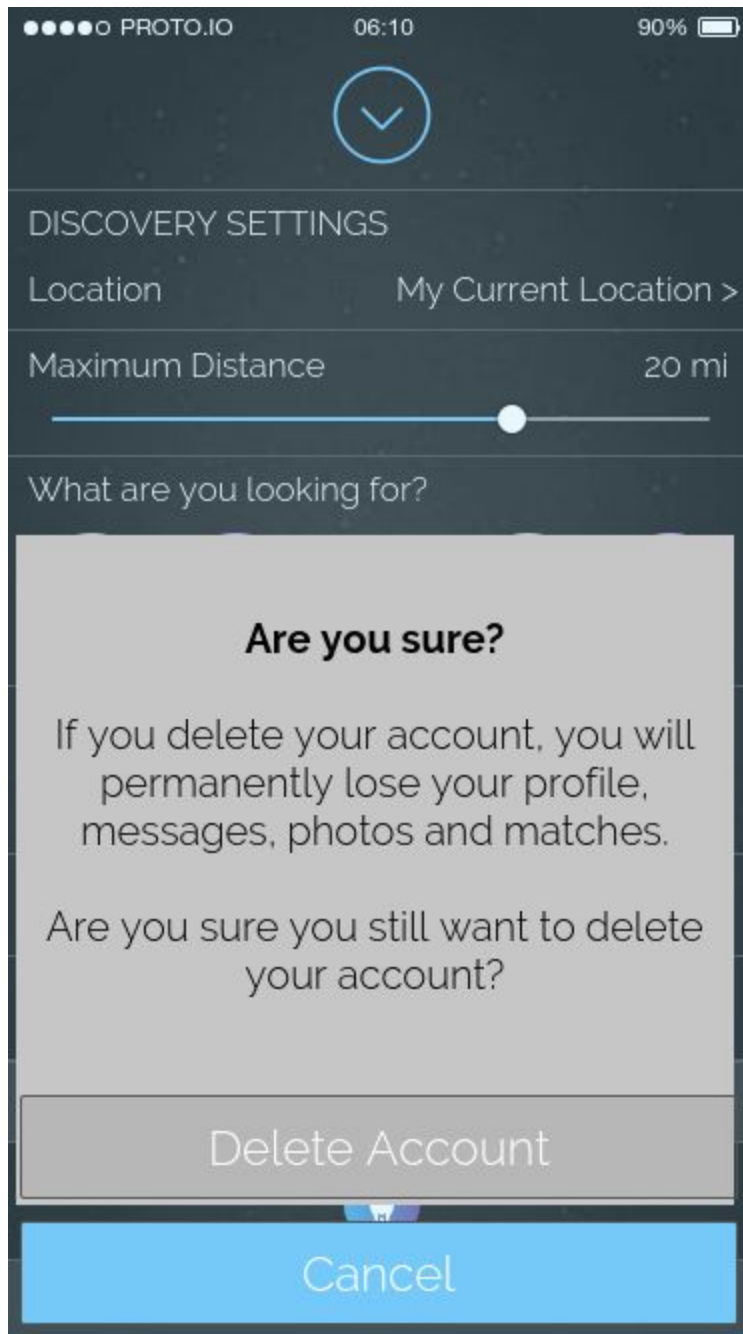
●●●●○ PROTO.IO 06:10 90%

DISCOVERY SETTINGS

Location My Current Location >

Maximum Distance 20 mi

What are you looking for?

Are you sure?

If you delete your account, you will permanently lose your profile, messages, photos and matches.

Are you sure you still want to delete your account?

Delete Account

Cancel